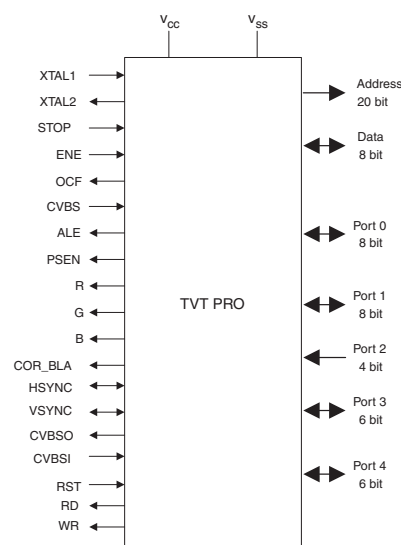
$V_{cc}$ $V_{ss}$

XTAL1
XTAL2
STOP
ENE
OCF
CVBS
ALE
PSEN
R
G
B
COR_BLA
HSYNC
VSYNC
CVBSO
CVBSI
RST
RD
WR

TVT PRO

Address 20 bit
Data 8 bit
Port 0 8 bit
Port 1 8 bit
Port 2 4 bit
Port 3 6 bit
Port 4 6 bit